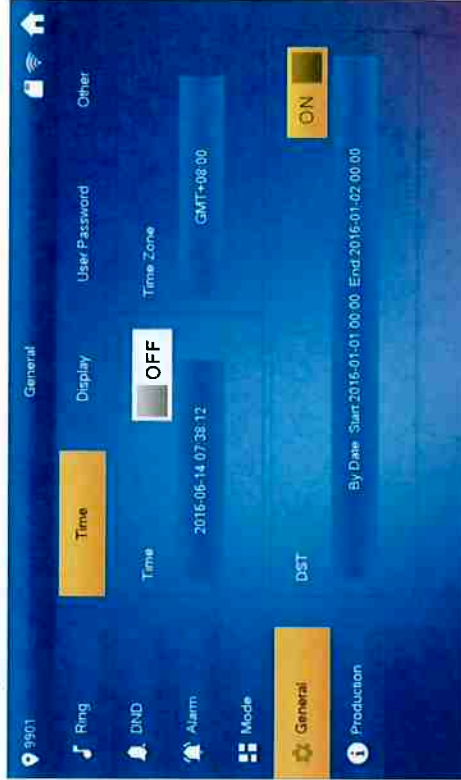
9901

General

Ring

DND

Alarm

Mode

General

Production

Time

Display

User Password

Other

Time

OFF

Time Zone

2016-06-14 07:38:12

GMT+08:00

DST

ON

By Date Start 2016-01-01 00:00 End 2016-01-02 00:00